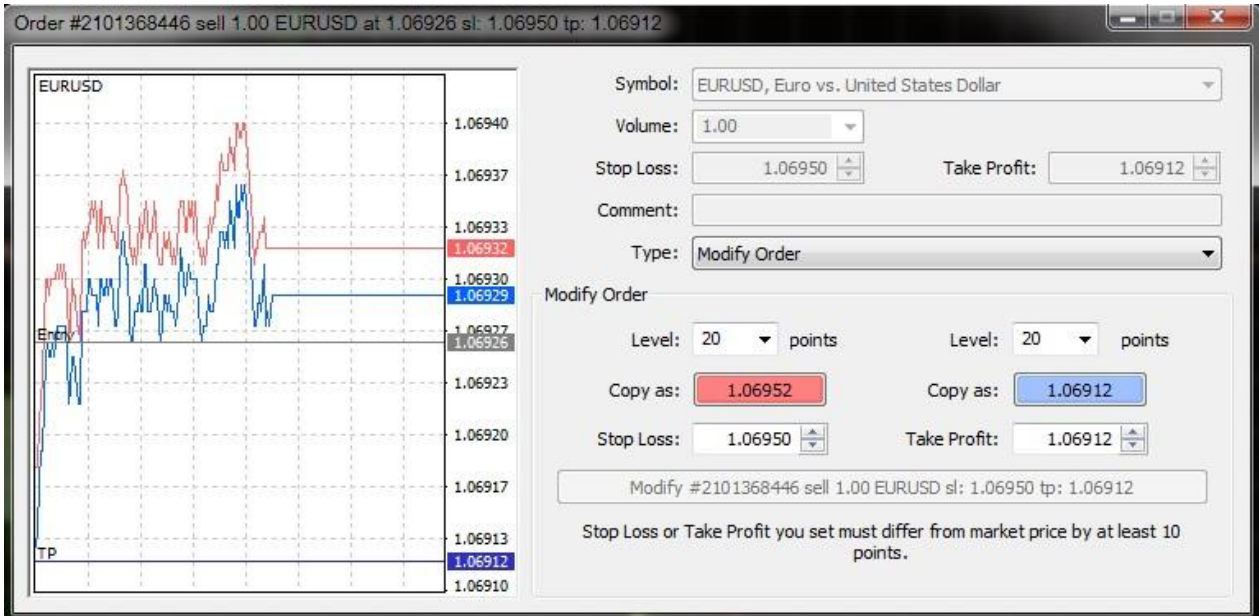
Order #2101368446 sell 1.00 EURUSD at 1.06926 sl: 1.06950 tp: 1.06912

EURUSD

1.06940
1.06937
1.06933
1.06932
1.06930
1.06929
1.06927
1.06926
1.06923
1.06920
1.06917
1.06913
1.06912
1.06910

Entry
TP

Symbol: EURUSD, Euro vs. United States Dollar

Volume: 1.00

Stop Loss: 1.06950

Take Profit: 1.06912

Comment:

Type: Modify Order

Modify Order

Level: 20 points

Level: 20 points

Copy as: 1.06952

Copy as: 1.06912

Stop Loss: 1.06950

Take Profit: 1.06912

Modify #2101368446 sell 1.00 EURUSD sl: 1.06950 tp: 1.06912

Stop Loss or Take Profit you set must differ from market price by at least 10 points.